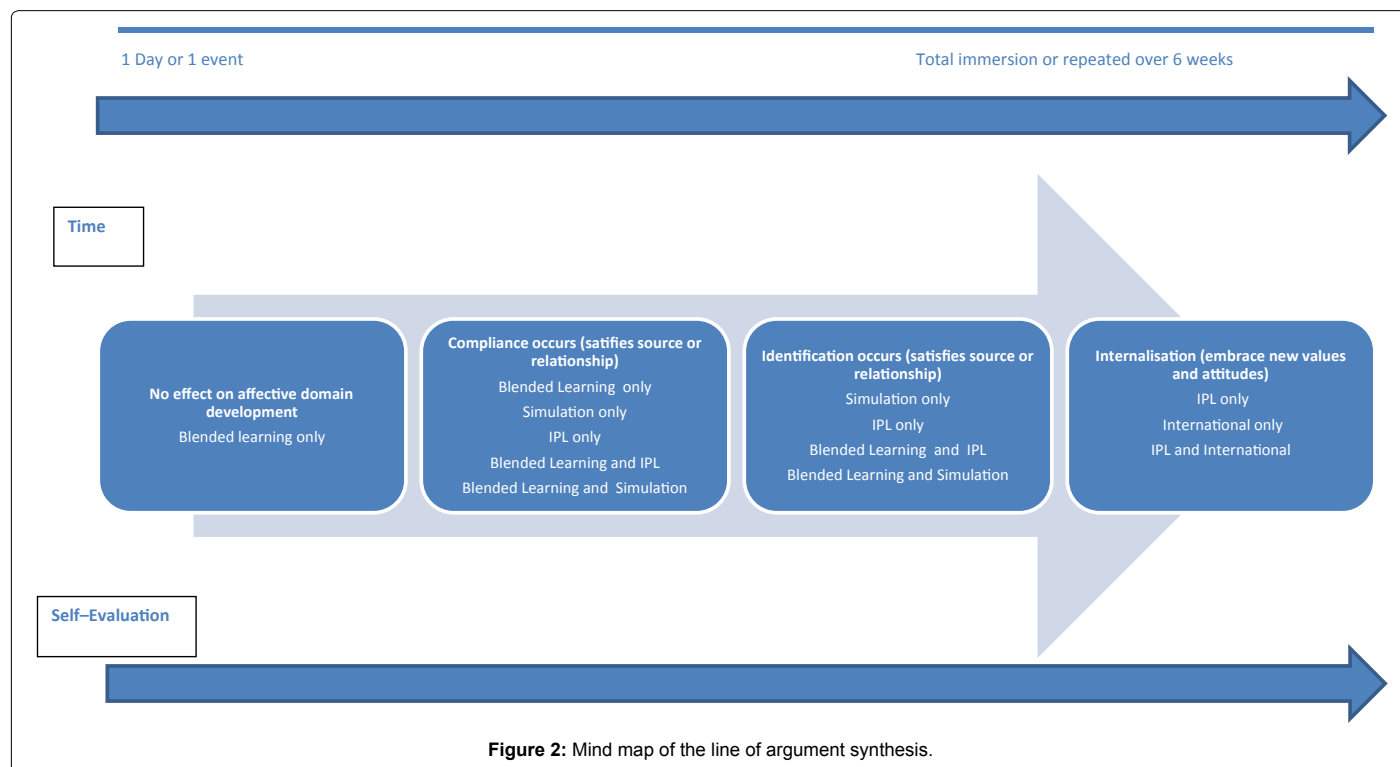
1 Day or 1 event

Total immersion or repeated over 6 weeks

Time

No effect on affective domain development

Blended learning only

Compliance occurs (satifies source or relationship)

Blended Learning only

Simulation only

IPL only

Blended Learning and IPL

Blended Learning and Simulation

Identification occurs (satisfies source or relationship)

Simulation only

IPL only

Blended Learning and IPL

Blended Learning and Simulation

Internalisation (embrace new values and attitudes)

IPL only

International only

IPL and International

Self–Evaluation

**Figure 2:** Mind map of the line of argument synthesis.